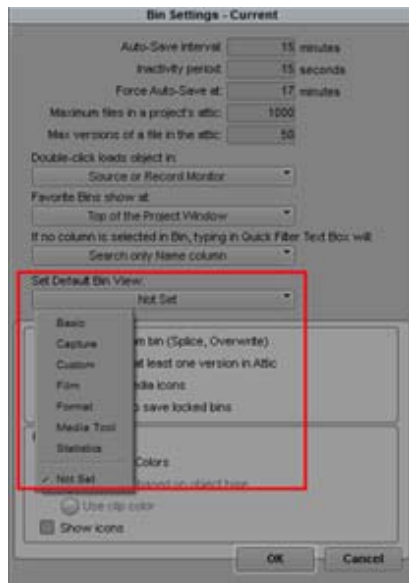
Bin Settings - Current

Auto-Save interval: 15 minutes

Inactivity period: 15 seconds

Force Auto-Save at: 17 minutes

Maximum files in a project's attic: 1000

Max versions of a file in the attic: 50

Double-click loads object in:

Source or Record Monitor

Favorite Bins show at:

Top of the Project Window

If no column is selected in Bin, typing in Quick Filter Text Box will:

Search only Name column

Set Default Bin View:

Not Set

Basic

Capture

Custom

Film

Format

Media Tool

Statistics

✓ Not Set

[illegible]n bin (Splice, Overwrite)

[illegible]t least one version in Attic

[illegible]edia icons

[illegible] save locked bins

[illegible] Colors

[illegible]

Use clip color

Show icons

OK

Cancel